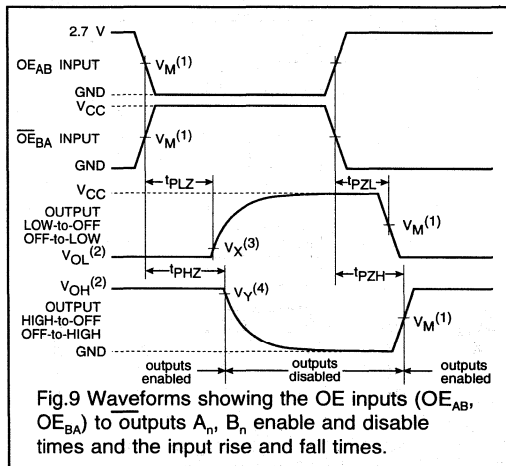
2.7 V

$OE_{AB}$ INPUT

$V_M^{(1)}$

GND

$V_{CC}$

$\overline{OE}_{BA}$ INPUT

$V_M^{(1)}$

GND

$t_{PLZ}$

$t_{PZL}$

$V_{CC}$

OUTPUT LOW-to-OFF OFF-to-LOW

$V_M^{(1)}$

$V_{OL}^{(2)}$

$V_X^{(3)}$

$t_{PHZ}$

$t_{PZH}$

$V_{OH}^{(2)}$

$V_Y^{(4)}$

OUTPUT HIGH-to-OFF OFF-to-HIGH

$V_M^{(1)}$

GND

outputs enabled

outputs disabled

outputs enabled

Fig.9 Waveforms showing the OE inputs ($OE_{AB}$, $\overline{OE}_{BA}$) to outputs $A_n$, $B_n$ enable and disable times and the input rise and fall times.